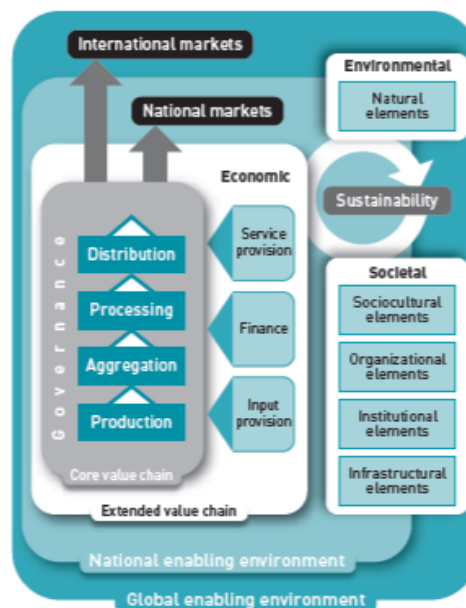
International markets

National markets

Economic

Governance

Distribution

Processing

Aggregation

Production

Core value chain

Service provision

Finance

Input provision

Extended value chain

Environmental

Natural elements

Sustainability

Societal

Sociocultural elements

Organizational elements

Institutional elements

Infrastructural elements

National enabling environment

Global enabling environment